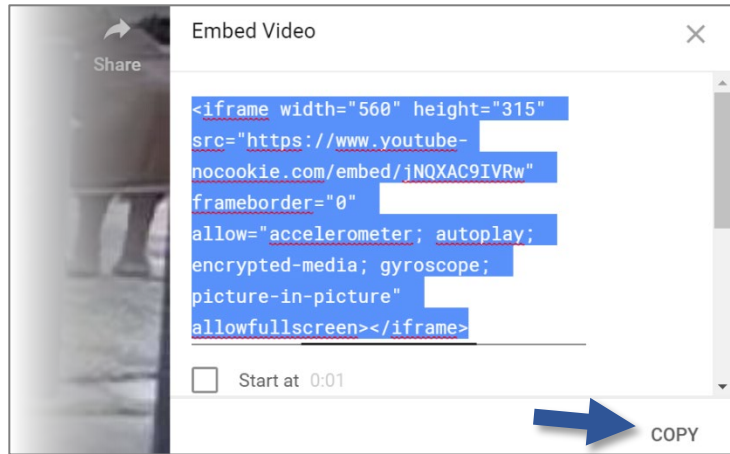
Share

Embed Video

<iframe width="560" height="315" src="https://www.youtube-nocookie.com/embed/jNQXAC9IVRw" frameborder="0" allow="accelerometer; autoplay; encrypted-media; gyroscope; picture-in-picture" allowfullscreen></iframe>

Start at 0:01

COPY